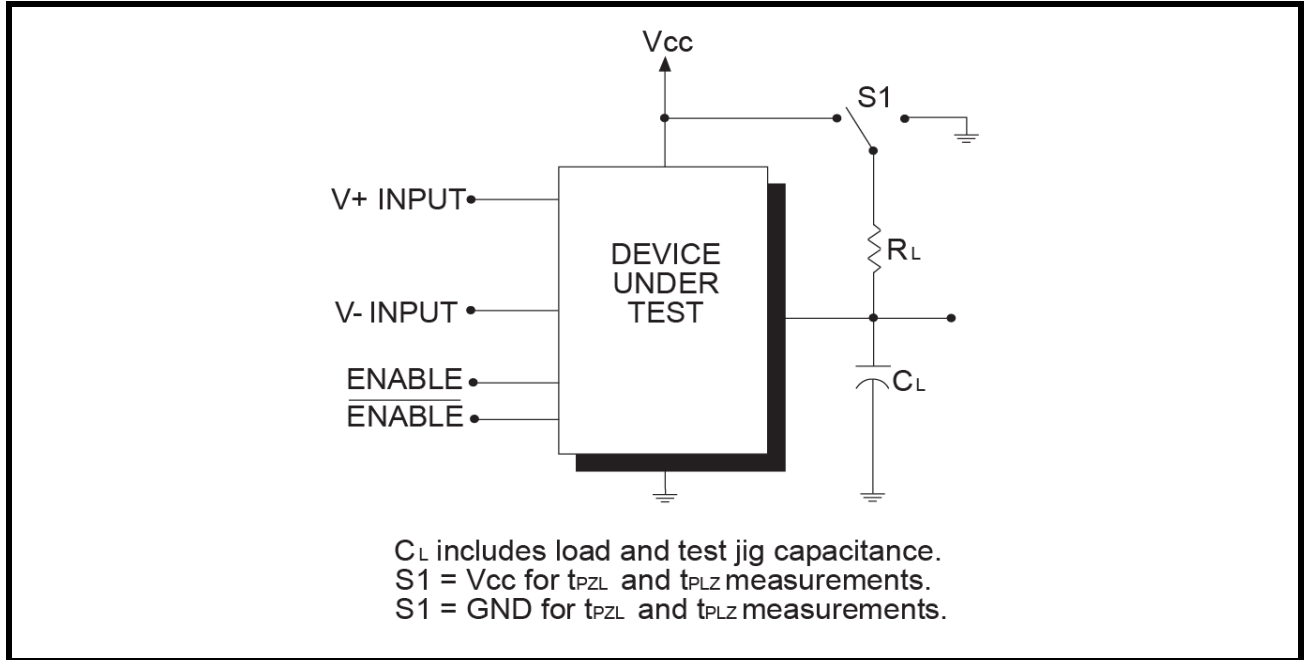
Vcc

S1

V+ INPUT

DEVICE UNDER TEST

$R_L$

V- INPUT

ENABLE

$\overline{ENABLE}$

$C_L$

$C_L$ includes load and test jig capacitance.
S1 = Vcc for $t_{PZL}$ and $t_{PLZ}$ measurements.
S1 = GND for $t_{PZL}$ and $t_{PLZ}$ measurements.